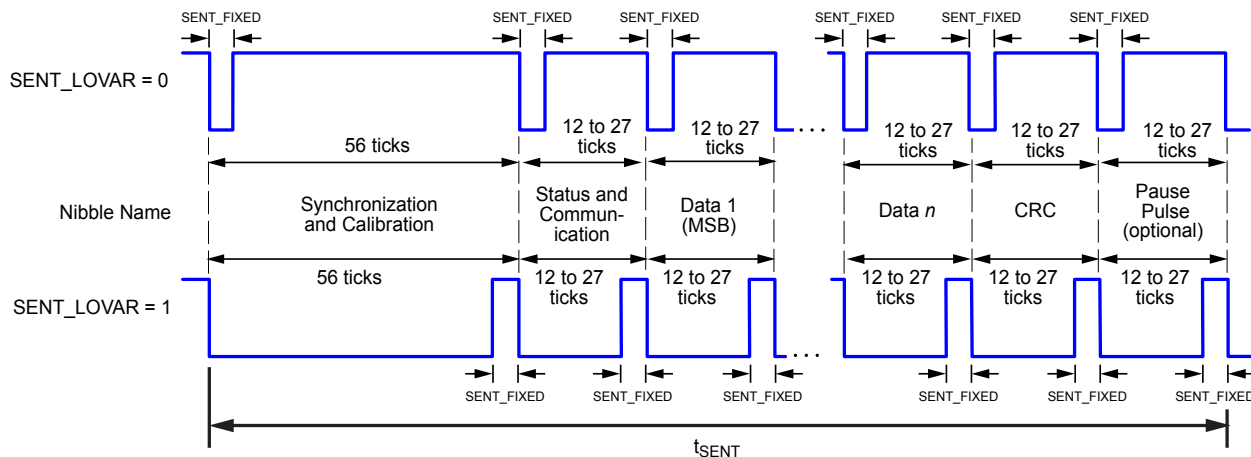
SENT_FIXED SENT_FIXED SENT_FIXED SENT_FIXED SENT_FIXED SENT_FIXED

SENT_LOVAR = 0

56 ticks

12 to 27 ticks

12 to 27 ticks

...

12 to 27 ticks

12 to 27 ticks

12 to 27 ticks

Nibble Name

Synchronization and Calibration

Status and Communication

Data 1 (MSB)

Data *n*

CRC

Pause Pulse (optional)

56 ticks

12 to 27 ticks

12 to 27 ticks

12 to 27 ticks

12 to 27 ticks

12 to 27 ticks

SENT_LOVAR = 1

...

SENT_FIXED SENT_FIXED SENT_FIXED SENT_FIXED SENT_FIXED SENT_FIXED

$t_{SENT}$